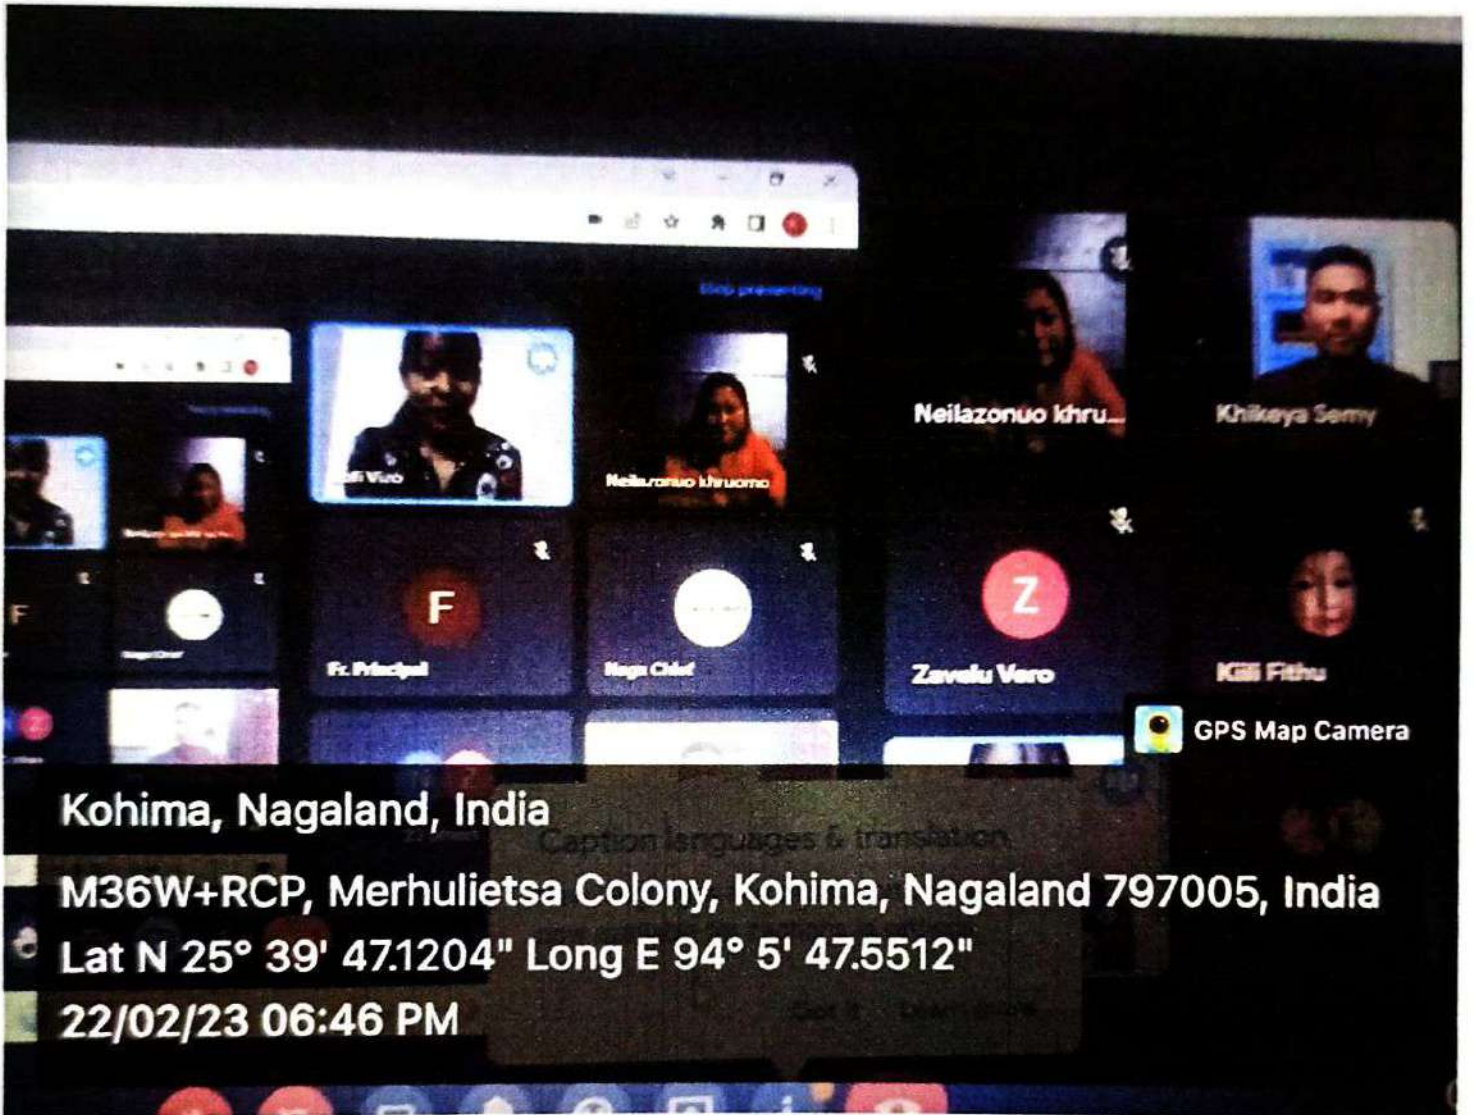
Stop presenting

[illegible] Viro

Neilazonuo khruomo

Neilazonuo khru...

Khikeya Semy

F

Fr. Principal

Naga Chief

Z

Zavelu Vero

Kili Fithu

GPS Map Camera

Kohima, Nagaland, India

Caption languages & translation

M36W+RCP, Merhulietsa Colony, Kohima, Nagaland 797005, India

Lat N 25° 39' 47.1204" Long E 94° 5' 47.5512"

22/02/23 06:46 PM